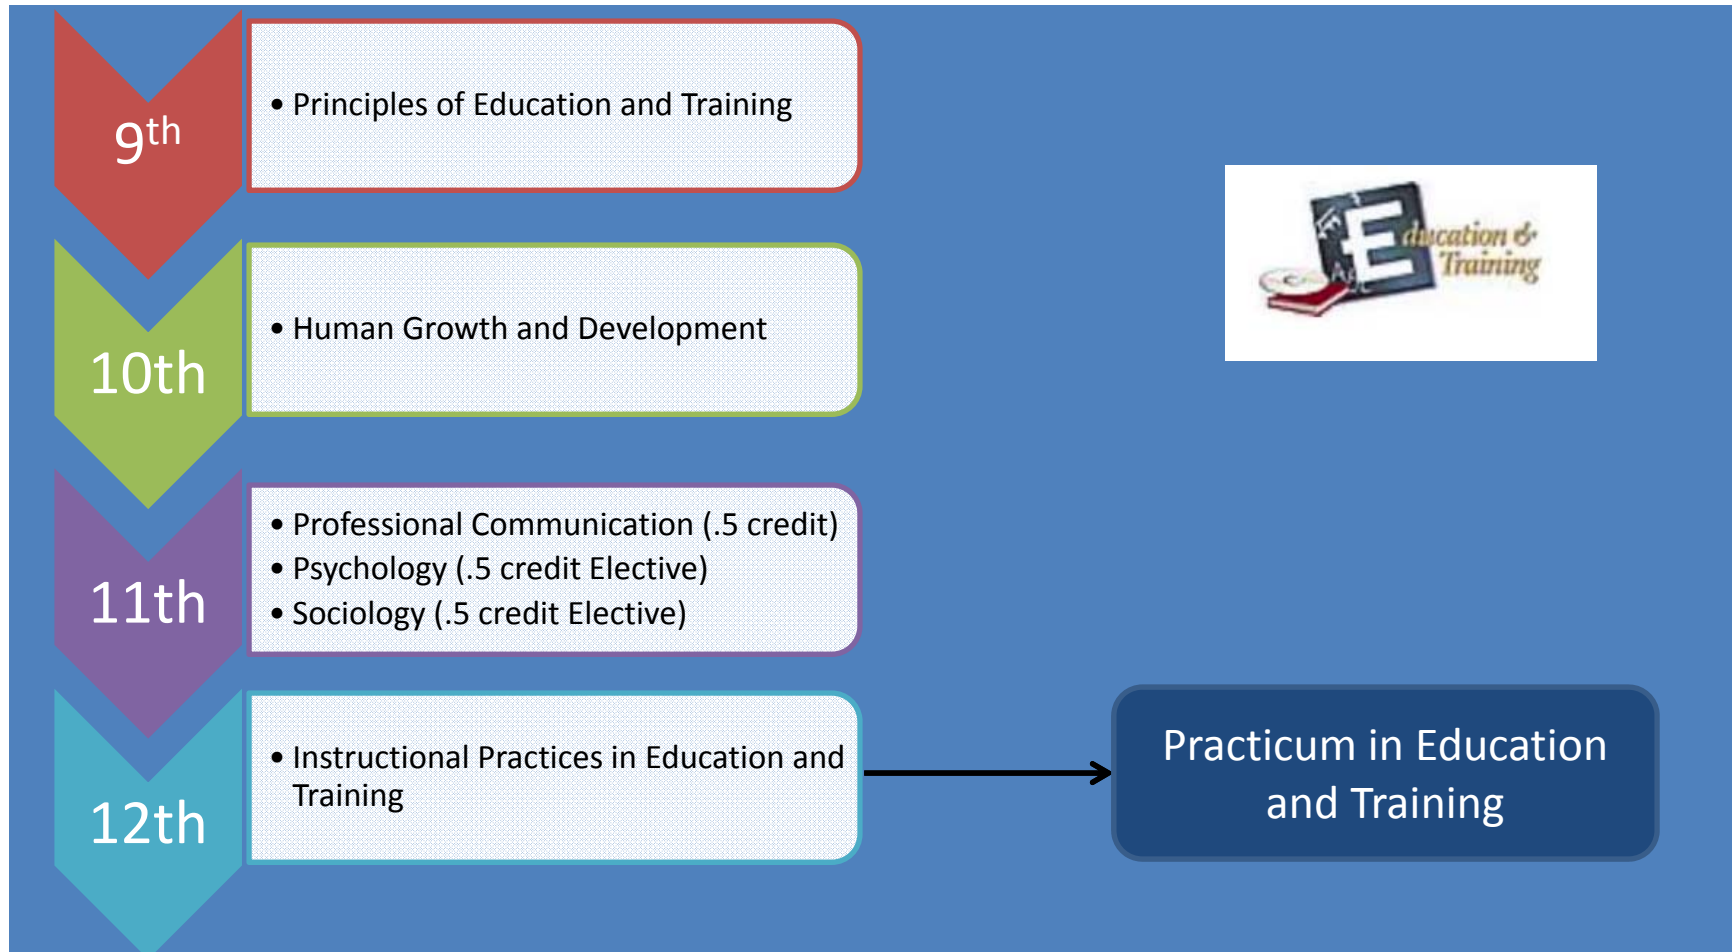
$9^{th}$

• Principles of Education and Training

10th

• Human Growth and Development

11th

• Professional Communication (.5 credit)
• Psychology (.5 credit Elective)
• Sociology (.5 credit Elective)

12th

• Instructional Practices in Education and Training

Education & Training

Practicum in Education and Training